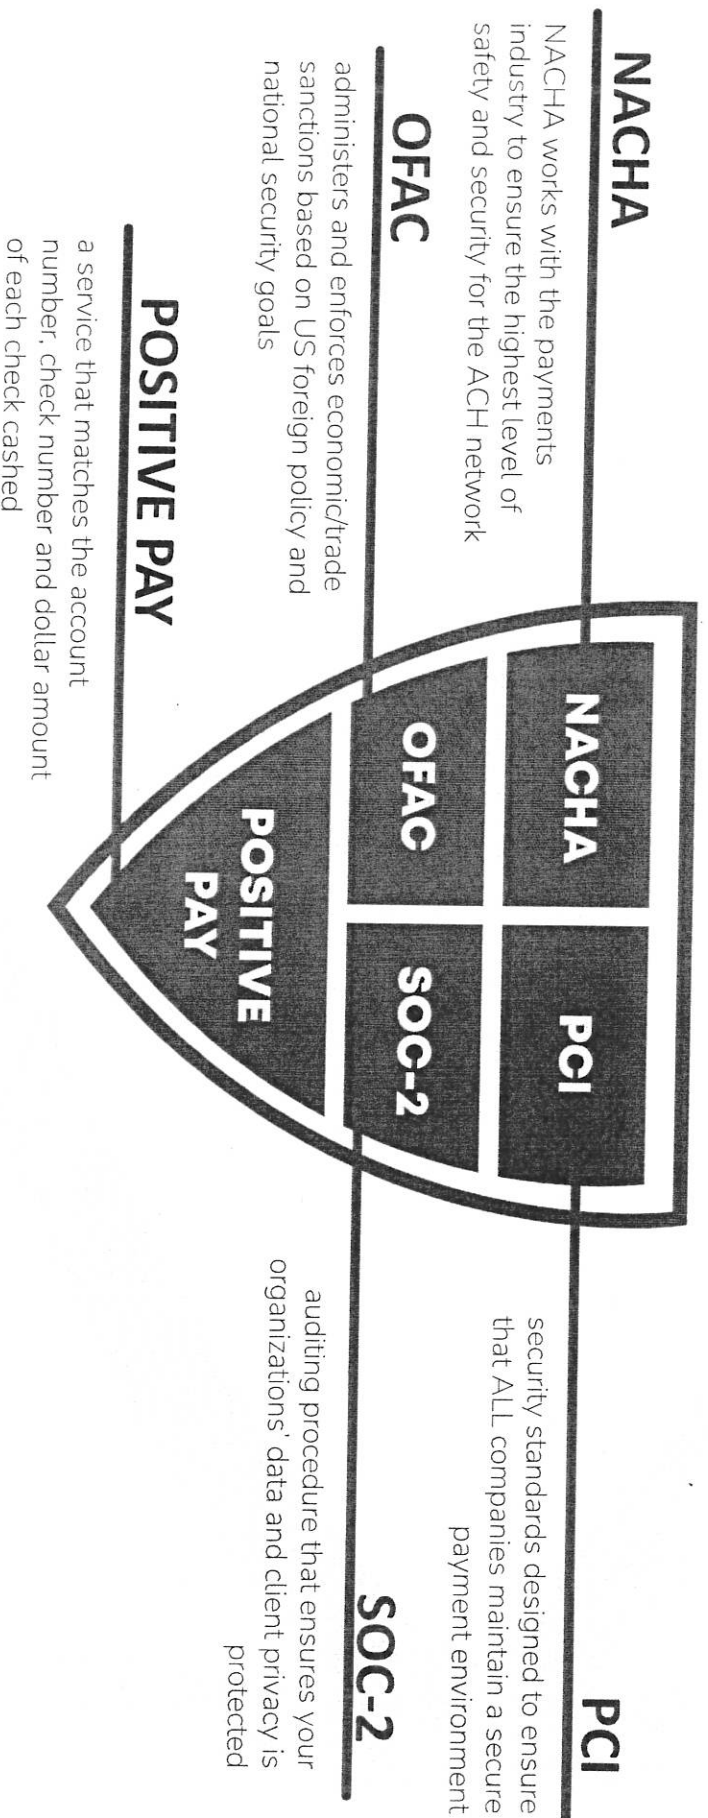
NACHA

NACHA works with the payments industry to ensure the highest level of safety and security for the ACH network

OFAC

administers and enforces economic/trade sanctions based on US foreign policy and national security goals

POSITIVE PAY

a service that matches the account number, check number and dollar amount of each check cashed

NACHA

PCI

OFAC

SOC-2

POSITIVE PAY

PCI

security standards designed to ensure that ALL companies maintain a secure payment environment

SOC-2

auditing procedure that ensures your organizations' data and client privacy is protected